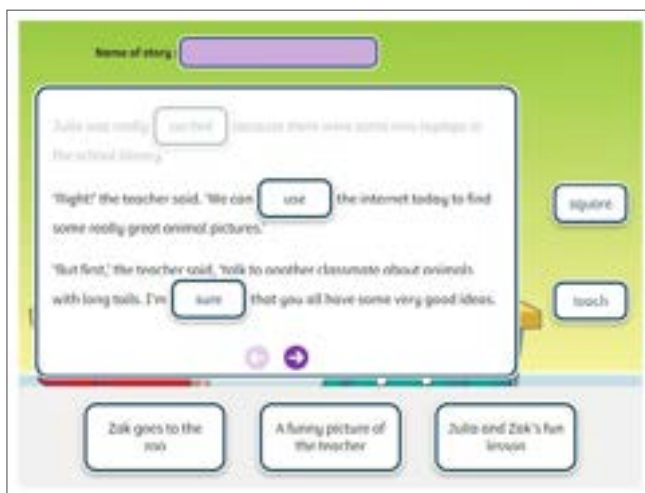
Name of story :

Julia was really [excited] because there were some new laptops in the school library.

'Right!' the teacher said. 'We can [use] the internet today to find some really great animal pictures.'

'But first,' the teacher said, 'talk to another classmate about animals with long tails. I'm [sure] that you all have some very good ideas.'

square

teach

Zak goes to the zoo

A funny picture of the teacher

Julia and Zak's fun lesson